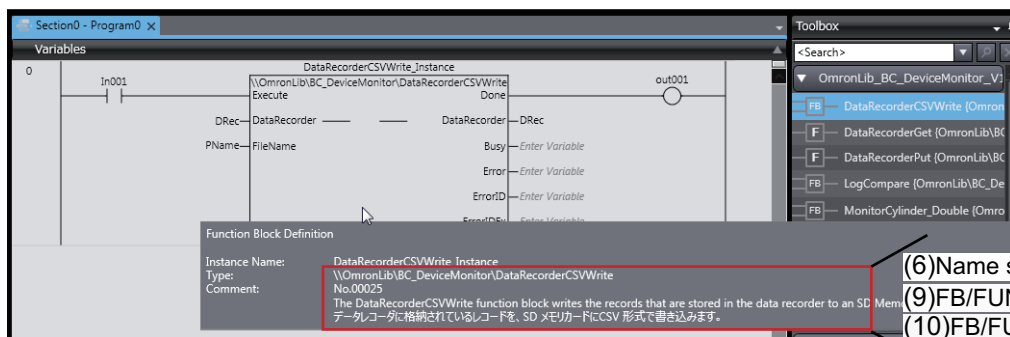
Section0 - Program0 ×

Variables

0

In001

DataRecorderCSVWrite_Instance

\\OmronLib\BC_DeviceMonitor\DataRecorderCSVWrite

Execute

Done

out001

DRec

DataRecorder

DataRecorder

DRec

PName

FileName

Busy

Enter Variable

Error

Enter Variable

ErrorID

Enter Variable

ErrorIDEx

Enter Variable

Toolbox

<Search>

OmronLib_BC_DeviceMonitor_V1

FB DataRecorderCSVWrite {Omron

F DataRecorderGet {OmronLib\BC

F DataRecorderPut {OmronLib\BC

FB LogCompare {OmronLib\BC_De

FB MonitorCylinder_Double {Omro

Function Block Definition

Instance Name: DataRecorderCSVWrite_Instance

Type: \\OmronLib\BC_DeviceMonitor\DataRecorderCSVWrite

Comment: No.00025

The DataRecorderCSVWrite function block writes the records that are stored in the data recorder to an SD Mem

データレコーダに格納されているレコードを、SD メモリカードにCSV 形式で書き込みます。

(6)Name s

(9)FB/FU

(10)FB/FU